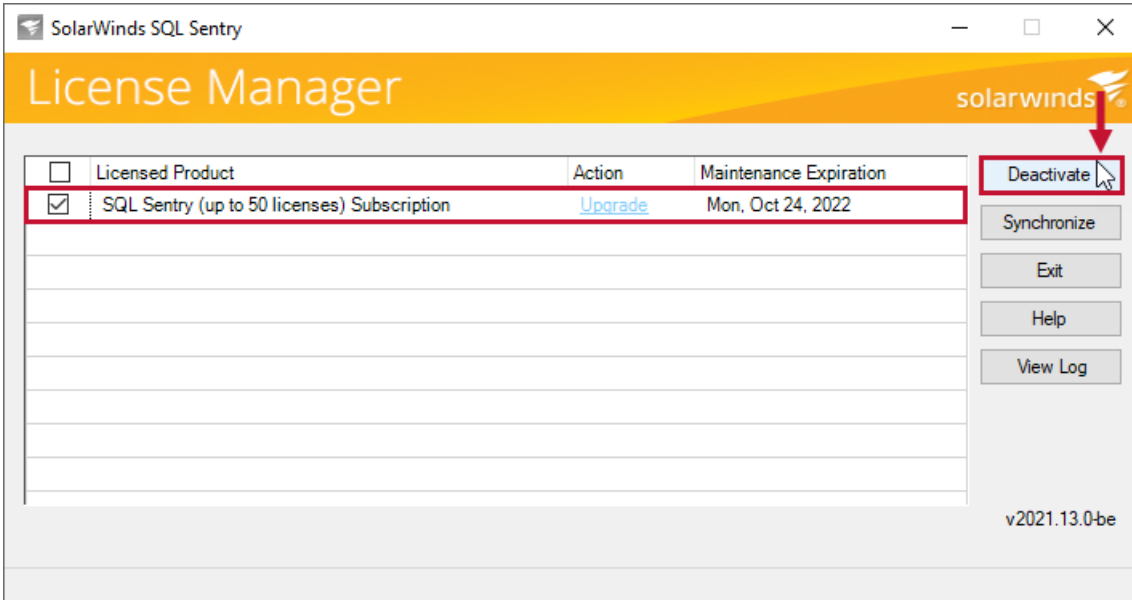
SolarWinds SQL Sentry

License Manager

solarwinds

| | Licensed Product | Action | Maintenance Expiration |
|---|---|---|---|
| ☑ | SQL Sentry (up to 50 licenses) Subscription | Upgrade | Mon, Oct 24, 2022 |

Deactivate

Synchronize

Exit

Help

View Log

v2021.13.0-be